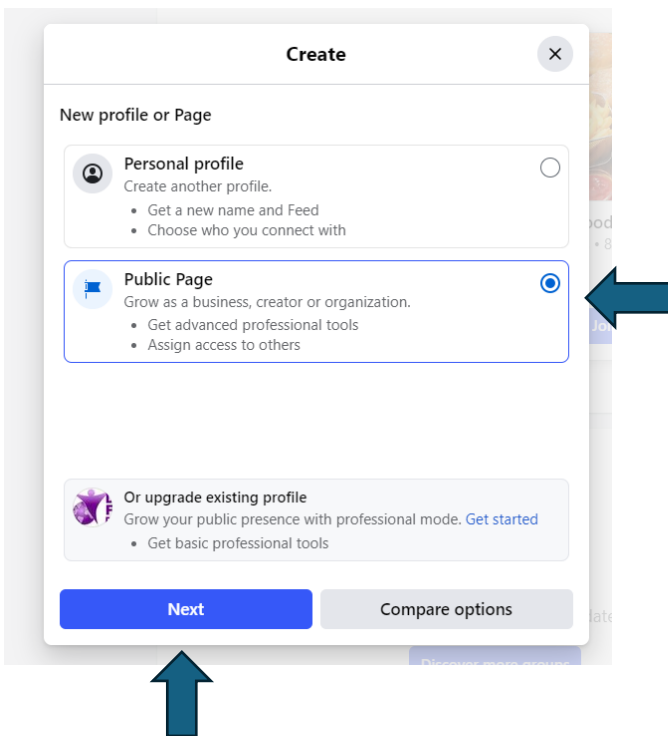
Create

New profile or Page

Personal profile
Create another profile.
• Get a new name and Feed
• Choose who you connect with

Public Page
Grow as a business, creator or organization.
• Get advanced professional tools
• Assign access to others

Or upgrade existing profile
Grow your public presence with professional mode. Get started
• Get basic professional tools

Next

Compare options